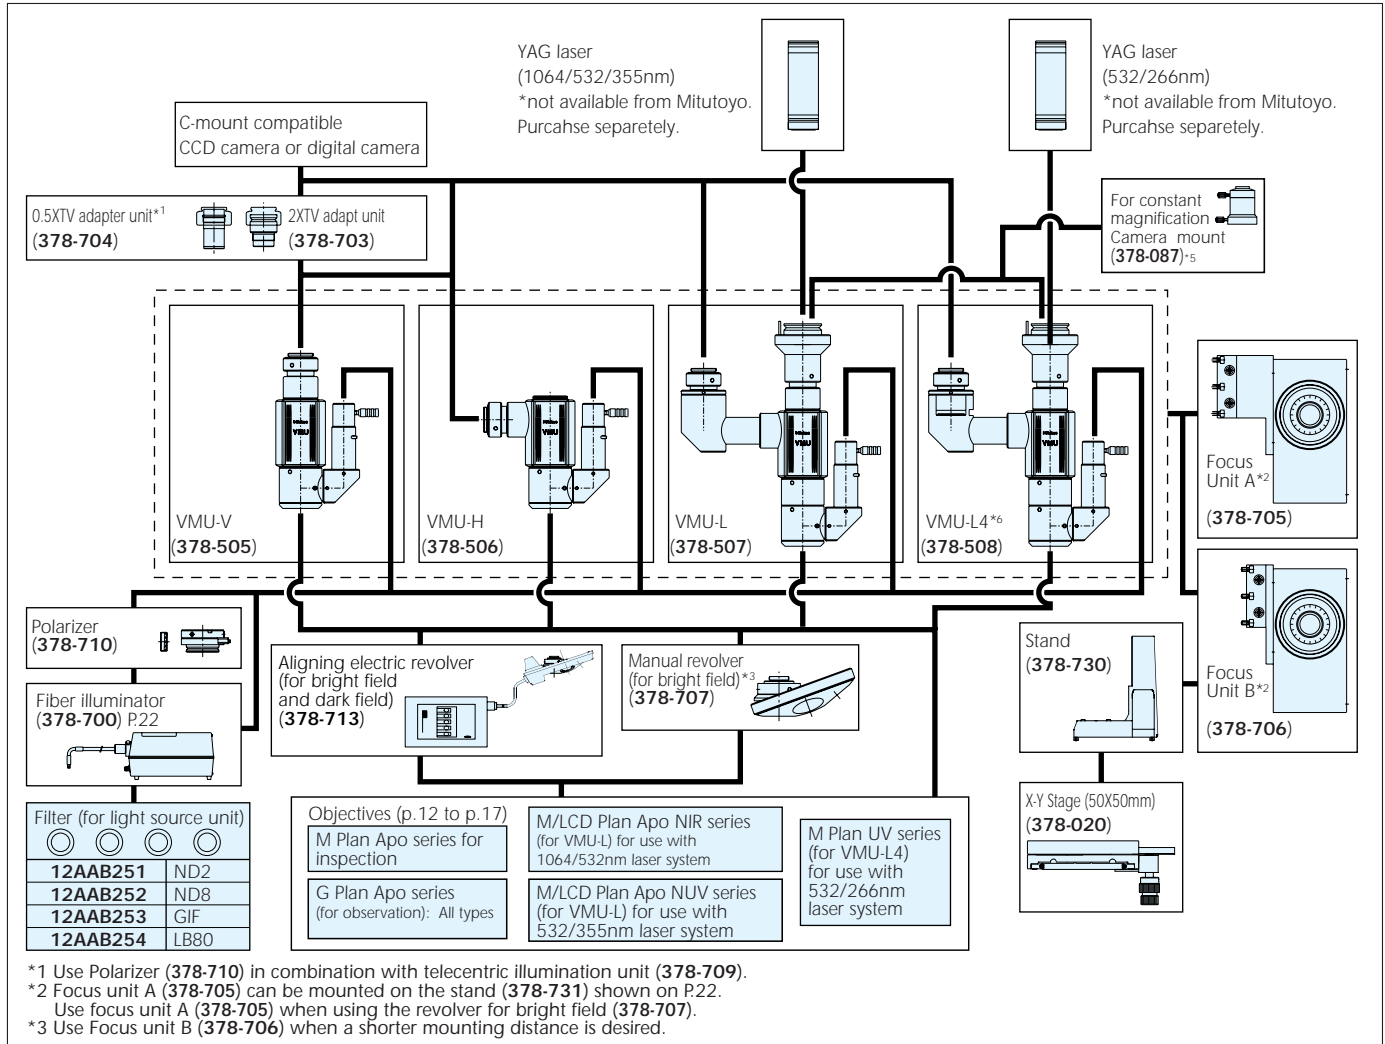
YAG laser
(1064/532/355nm)
*not available from Mitutoyo.
Purcahse separetely.

YAG laser
(532/266nm)
*not available from Mitutoyo.
Purcahse separetely.

C-mount compatible
CCD camera or digital camera

0.5XTV adapter unit*1
(**378-704**)

2XTV adapt unit
(**378-703**)

For constant magnification
Camera mount
(**378-087**)*5

VMU

VMU-V
(**378-505**)

VMU

VMU-H
(**378-506**)

VMU

VMU-L
(**378-507**)

VMU

VMU-L4*6
(**378-508**)

Focus Unit A*2
(**378-705**)

Focus Unit B*2
(**378-706**)

Polarizer
(**378-710**)

Aligning electric revolver
(for bright field and dark field)
(**378-713**)

Manual revolver
(for bright field)*3
(**378-707**)

Stand
(**378-730**)

Fiber illuminator
(**378-700**) P.22

X-Y Stage (50X50mm)
(**378-020**)

| Filter (for light source unit) | |
|---|---|
| **12AAB251** | ND2 |
| **12AAB252** | ND8 |
| **12AAB253** | GIF |
| **12AAB254** | LB80 |

Objectives (p.12 to p.17)

M Plan Apo series for inspection

G Plan Apo series
(for observation): All types

M/LCD Plan Apo NIR series
(for VMU-L) for use with
1064/532nm laser system

M/LCD Plan Apo NUV series
(for VMU-L) for use with
532/355nm laser system

M Plan UV series
(for VMU-L4)
for use with
532/266nm
laser system

*1 Use Polarizer (**378-710**) in combination with telecentric illumination unit (**378-709**).
*2 Focus unit A (**378-705**) can be mounted on the stand (**378-731**) shown on P.22.
Use focus unit A (**378-705**) when using the revolver for bright field (**378-707**).
*3 Use Focus unit B (**378-706**) when a shorter mounting distance is desired.